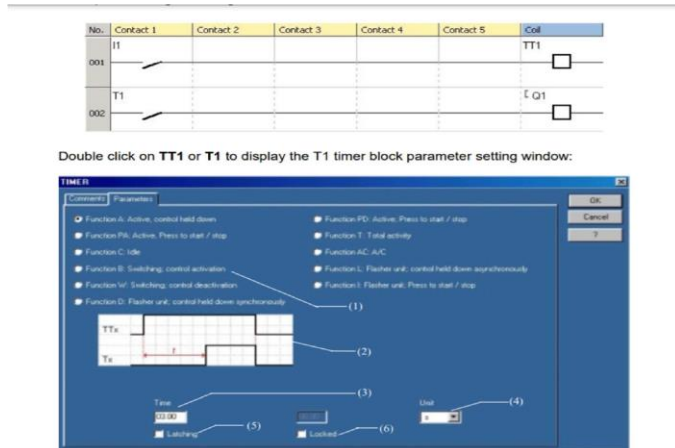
| No. | Contact 1 | Contact 2 | Contact 3 | Contact 4 | Contact 5 | Coil |
|---|---|---|---|---|---|---|
| 001 | I1 | | | | | TT1 |
| 002 | T1 | | | | | [ Q1 |

Double click on **TT1** or **T1** to display the T1 timer block parameter setting window:

TIMER

Comments Parameters

Function A: Active, control held down
Function PA: Active, Press to start / stop
Function C: Idle
Function B: Switching, control activation
Function W: Switching, control deactivation
Function D: Flasher unit, control held down synchronously

Function PD: Active, Press to start / stop
Function T: Total activity
Function AC: A/C
Function L: Flasher unit, control held down asynchronously
Function I: Flasher unit, Press to start / stop

OK
Cancel
?

TTx
Tx
t

(1)
(2)
(3)
(4)
(5)
(6)

Time
00.00
Unit
s
Latching
Locked